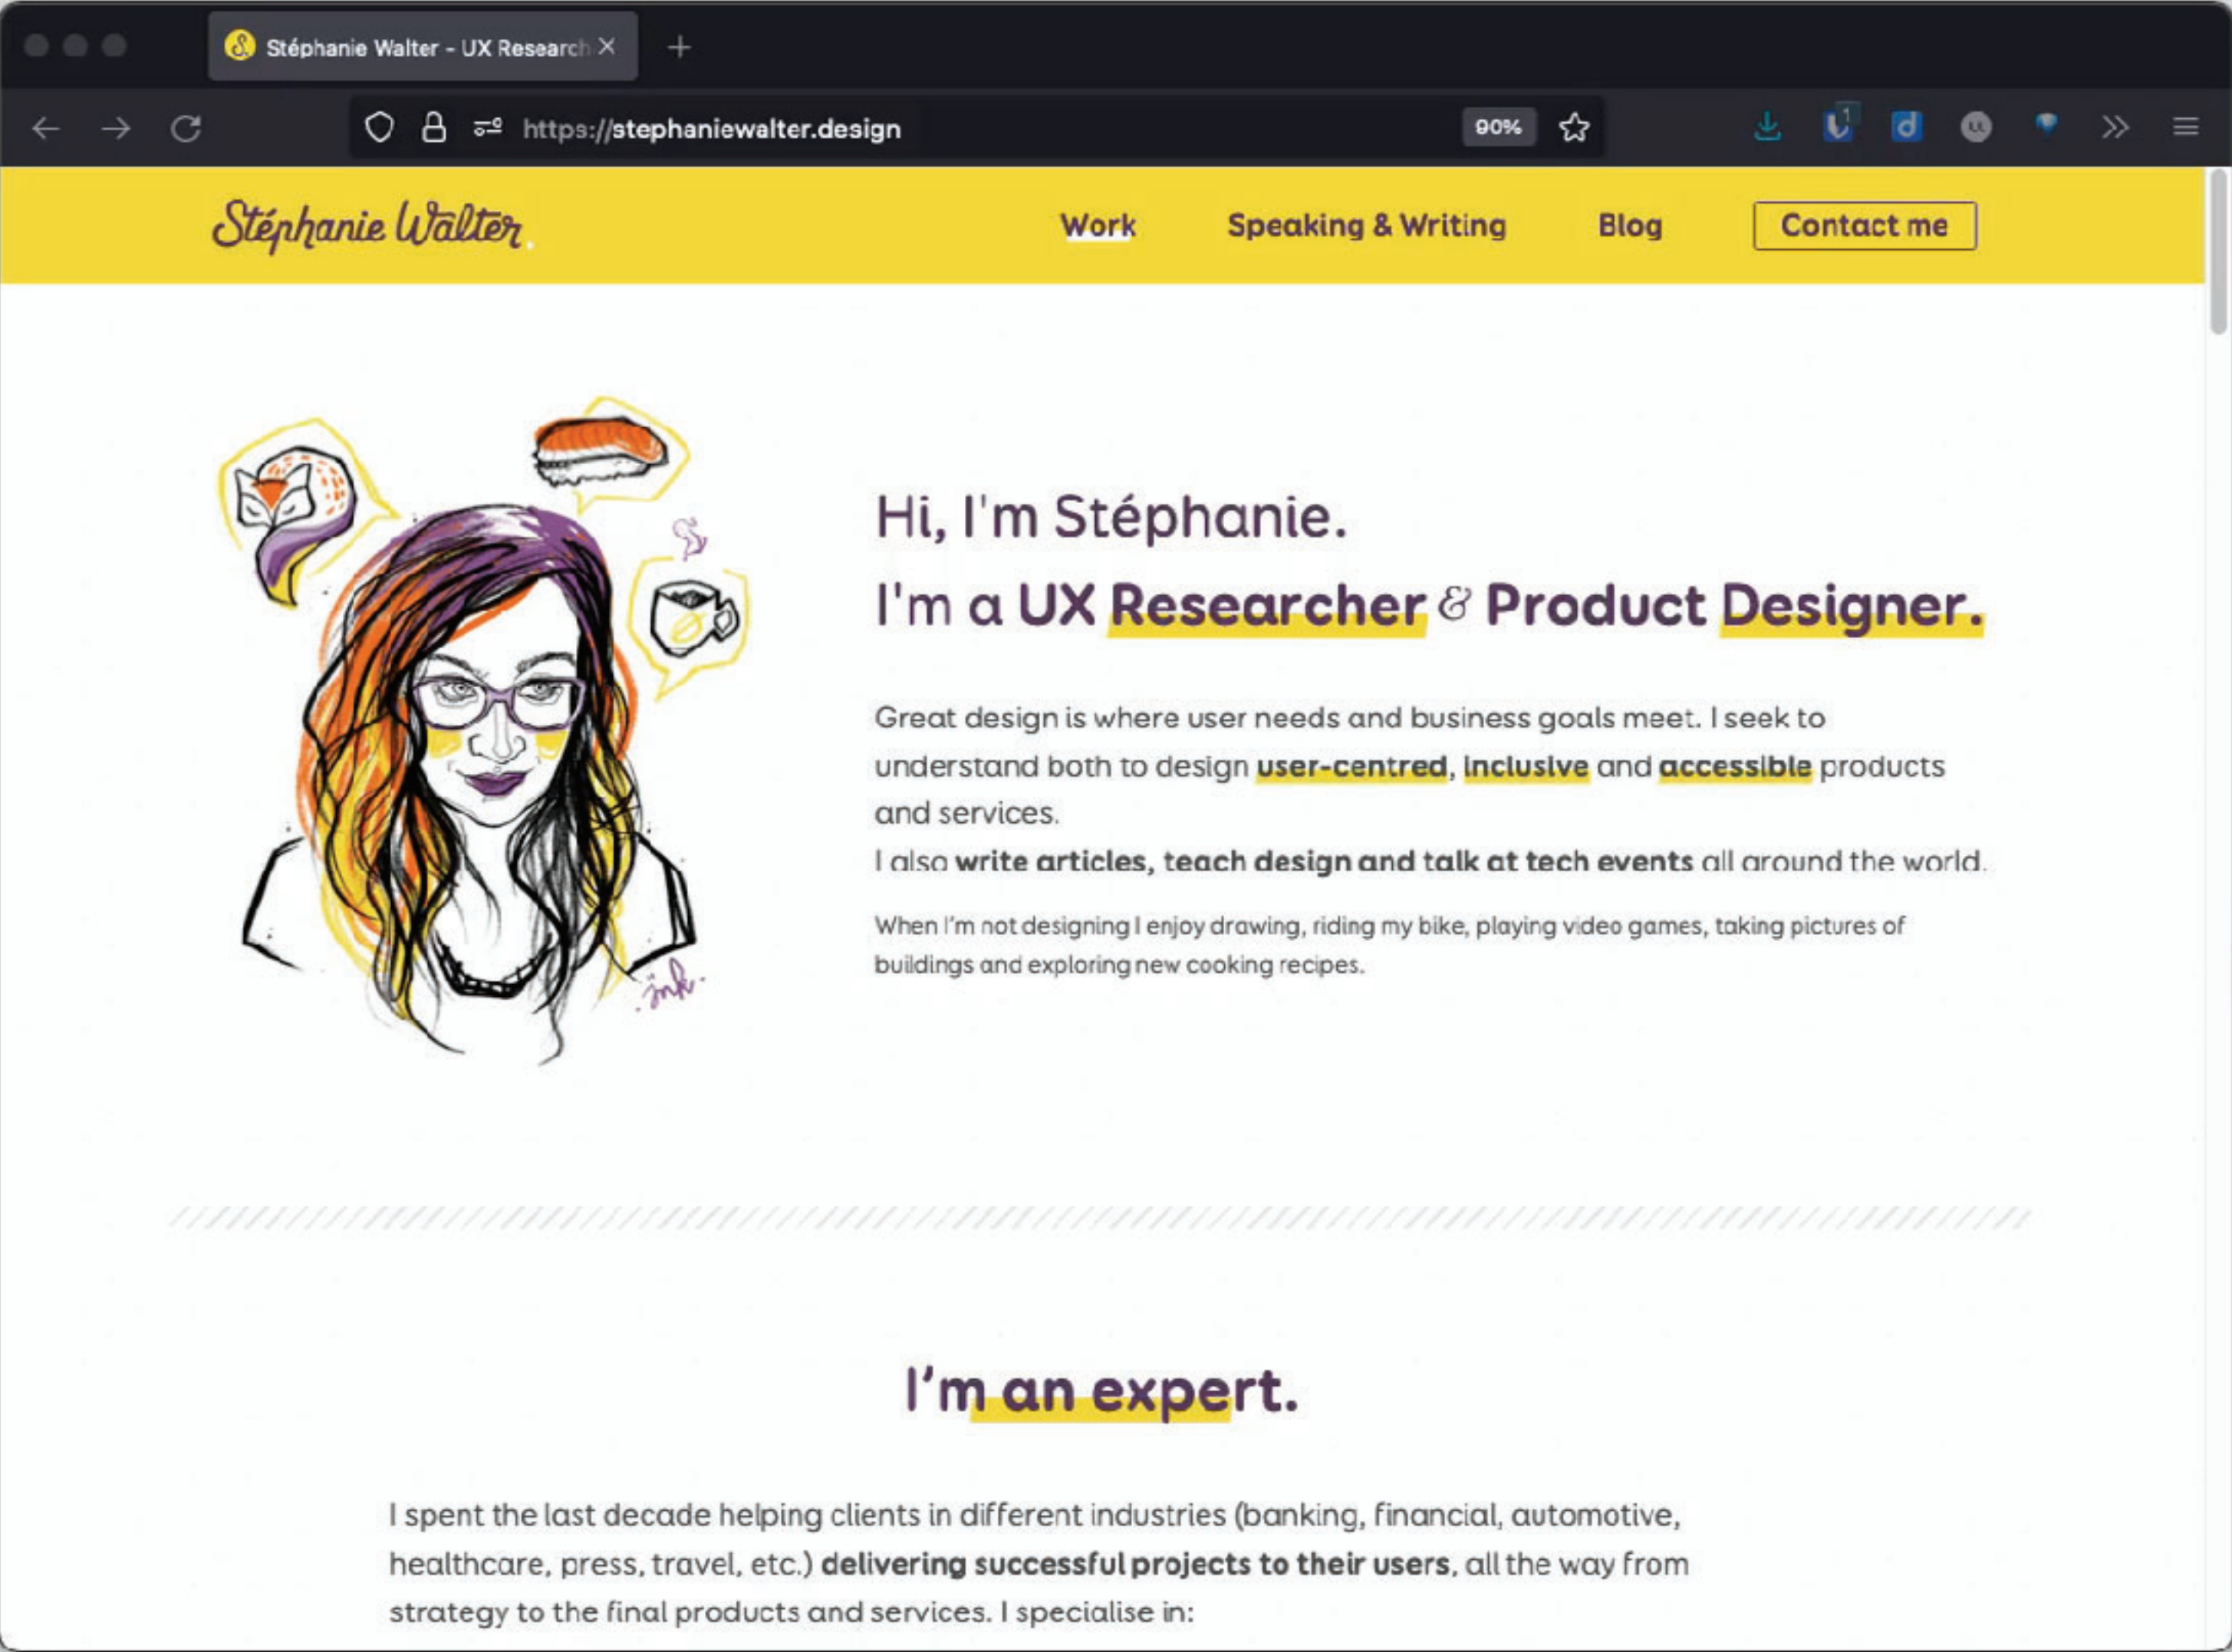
Stéphanie Walter - UX Research

https://stephaniewalter.design

90%

Stéphanie Walter

Work

Speaking & Writing

Blog

Contact me

Hi, I'm Stéphanie.

I'm a UX Researcher & Product Designer.

Great design is where user needs and business goals meet. I seek to understand both to design user-centred, inclusive and accessible products and services.

I also write articles, teach design and talk at tech events all around the world.

When I'm not designing I enjoy drawing, riding my bike, playing video games, taking pictures of buildings and exploring new cooking recipes.

I'm an expert.

I spent the last decade helping clients in different industries (banking, financial, automotive, healthcare, press, travel, etc.) delivering successful projects to their users, all the way from strategy to the final products and services. I specialise in: